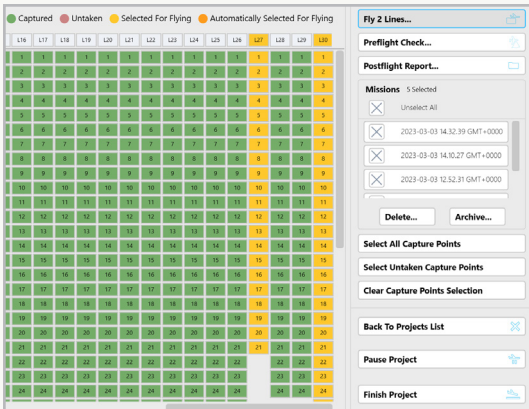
Captured Untaken Selected For Flying Automatically Selected For Flying

| L16 | L17 | L18 | L19 | L20 | L21 | L22 | L23 | L24 | L25 | L26 | L27 | L28 | L29 | L30 |
|---|---|---|---|---|---|---|---|---|---|---|---|---|---|---|
| 1 | 1 | 1 | 1 | 1 | 1 | 1 | 1 | 1 | 1 | 1 | 1 | 1 | 1 | 1 |
| 2 | 2 | 2 | 2 | 2 | 2 | 2 | 2 | 2 | 2 | 2 | 2 | 2 | 2 | 2 |
| 3 | 3 | 3 | 3 | 3 | 3 | 3 | 3 | 3 | 3 | 3 | 3 | 3 | 3 | 3 |
| 4 | 4 | 4 | 4 | 4 | 4 | 4 | 4 | 4 | 4 | 4 | 4 | 4 | 4 | 4 |
| 5 | 5 | 5 | 5 | 5 | 5 | 5 | 5 | 5 | 5 | 5 | 5 | 5 | 5 | 5 |
| 6 | 6 | 6 | 6 | 6 | 6 | 6 | 6 | 6 | 6 | 6 | 6 | 6 | 6 | 6 |
| 7 | 7 | 7 | 7 | 7 | 7 | 7 | 7 | 7 | 7 | 7 | 7 | 7 | 7 | 7 |
| 8 | 8 | 8 | 8 | 8 | 8 | 8 | 8 | 8 | 8 | 8 | 8 | 8 | 8 | 8 |
| 9 | 9 | 9 | 9 | 9 | 9 | 9 | 9 | 9 | 9 | 9 | 9 | 9 | 9 | 9 |
| 10 | 10 | 10 | 10 | 10 | 10 | 10 | 10 | 10 | 10 | 10 | 10 | 10 | 10 | 10 |
| 11 | 11 | 11 | 11 | 11 | 11 | 11 | 11 | 11 | 11 | 11 | 11 | 11 | 11 | 11 |
| 12 | 12 | 12 | 12 | 12 | 12 | 12 | 12 | 12 | 12 | 12 | 12 | 12 | 12 | 12 |
| 13 | 13 | 13 | 13 | 13 | 13 | 13 | 13 | 13 | 13 | 13 | 13 | 13 | 13 | 13 |
| 14 | 14 | 14 | 14 | 14 | 14 | 14 | 14 | 14 | 14 | 14 | 14 | 14 | 14 | 14 |
| 15 | 15 | 15 | 15 | 15 | 15 | 15 | 15 | 15 | 15 |  | 15 | 15 | 15 | 15 |
| 16 | 16 | 16 | 16 | 16 | 16 | 16 | 16 | 16 | 16 |  | 16 | 16 | 16 | 16 |
| 17 | 17 | 17 | 17 | 17 | 17 | 17 | 17 | 17 | 17 |  | 17 | 17 | 17 | 17 |
| 18 | 18 | 18 | 18 | 18 | 18 | 18 | 18 | 18 | 18 |  | 18 | 18 | 18 | 18 |
| 19 | 19 | 19 | 19 | 19 | 19 | 19 | 19 | 19 | 19 |  | 19 | 19 | 19 | 19 |
| 20 | 20 | 20 | 20 | 20 | 20 | 20 | 20 | 20 | 20 |  | 20 | 20 | 20 | 20 |
| 21 | 21 | 21 | 21 | 21 | 21 | 21 | 21 | 21 | 21 |  | 21 | 21 | 21 | 21 |
| 22 | 22 | 22 | 22 | 22 | 22 | 22 | 22 | 22 | 22 |  |  | 22 | 22 | 22 |
| 23 | 23 | 23 | 23 | 23 | 23 | 23 | 23 | 23 | 23 |  |  | 23 | 23 | 23 |
| 24 | 24 | 24 | 24 | 24 | 24 | 24 | 24 | 24 | 24 |  |  | 24 | 24 | 24 |

Fly 2 Lines...
Preflight Check...
Postflight Report...
Missions 5 Selected
Unselect All
2023-03-03 14.32.39 GMT+0000
2023-03-03 14.10.27 GMT+0000
2023-03-03 12.52.31 GMT+0000
Delete...
Archive...
Select All Capture Points
Select Untaken Capture Points
Clear Capture Points Selection
Back To Projects List
Pause Project
Finish Project